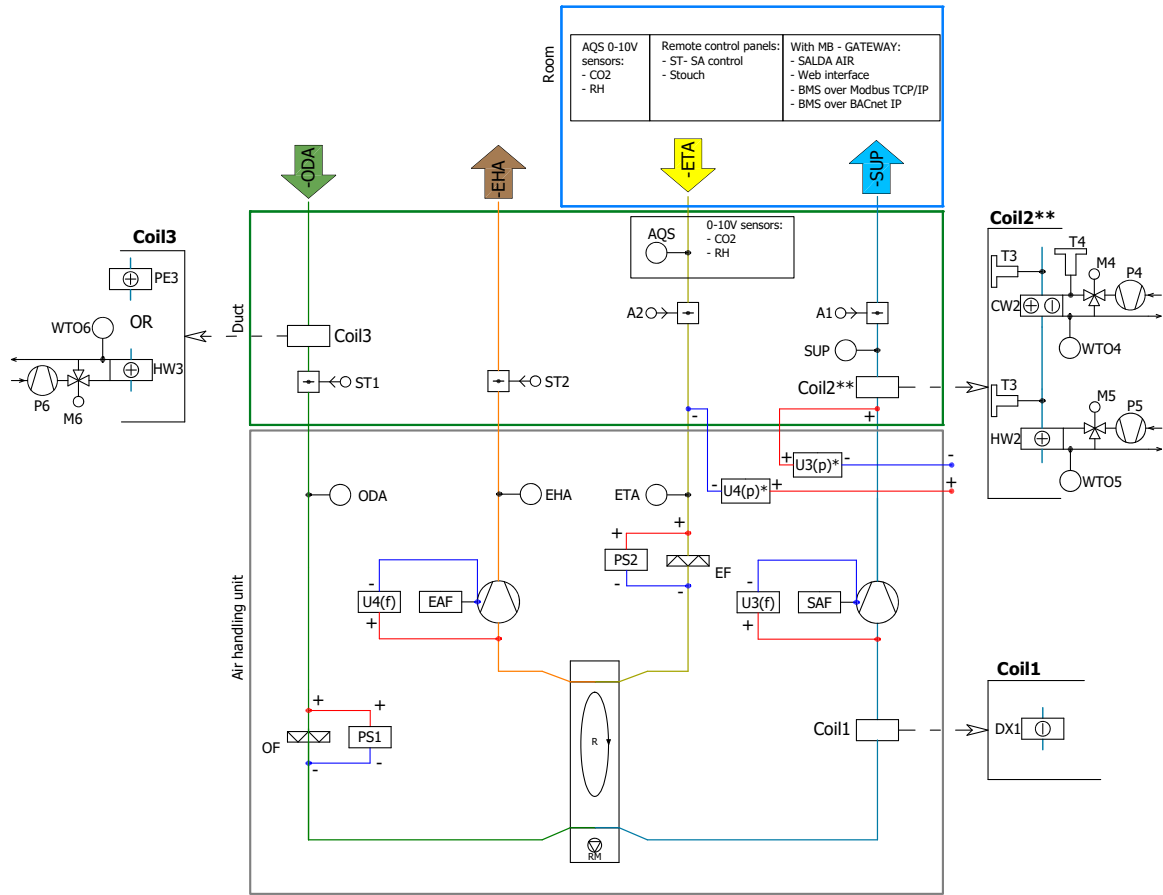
Room

| AQS 0-10V sensors: - CO2 - RH | Remote control panels: - ST- SA control - Stouch | With MB - GATEWAY: - SALDA AIR - Web interface - BMS over Modbus TCP/IP - BMS over BACnet IP |
|---|---|---|

-ODA
-EHA
-ETA
-SUP

Coil3
PE3
WTO6
OR
HW3
P6
M6

Duct
Coil3
ST1
ST2

AQS
0-10V sensors:
- CO2
- RH

A2
A1
SUP
Coil2**

Coil2**
T3
T4
M4
P4
CW2
WTO4
T3
M5
P5
HW2
WTO5

-
+
U3(p)*
+
-
-
+
U4(p)*
+
-

ODA
EHA
ETA

+
PS2
EF
-
-

-
U4(f)
EAF
+

-
U3(f)
SAF
+

Air handling unit

+
+
OF
PS1
-
-

R

Coil1
Coil1
DX1

RM